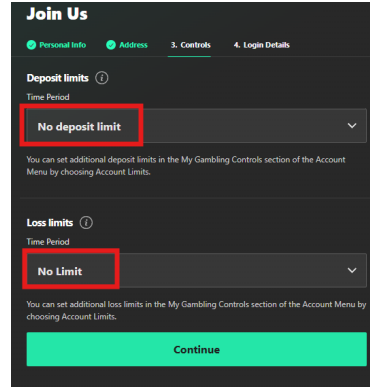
Join Us

Personal Info Address 3. Controls 4. Login Details

Deposit limits

Time Period

No deposit limit

You can set additional deposit limits in the My Gambling Controls section of the Account Menu by choosing Account Limits.

Loss limits

Time Period

No Limit

You can set additional loss limits in the My Gambling Controls section of the Account Menu by choosing Account Limits.

Continue